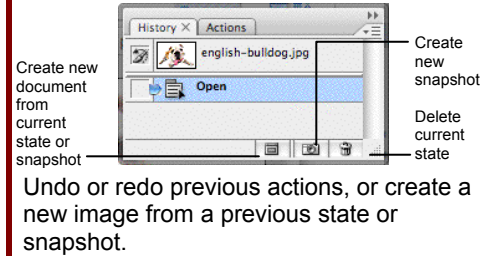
History × Actions

english-bulldog.jpg

Open

Create new document from current state or snapshot

Create new snapshot

Delete current state

Undo or redo previous actions, or create a new image from a previous state or snapshot.